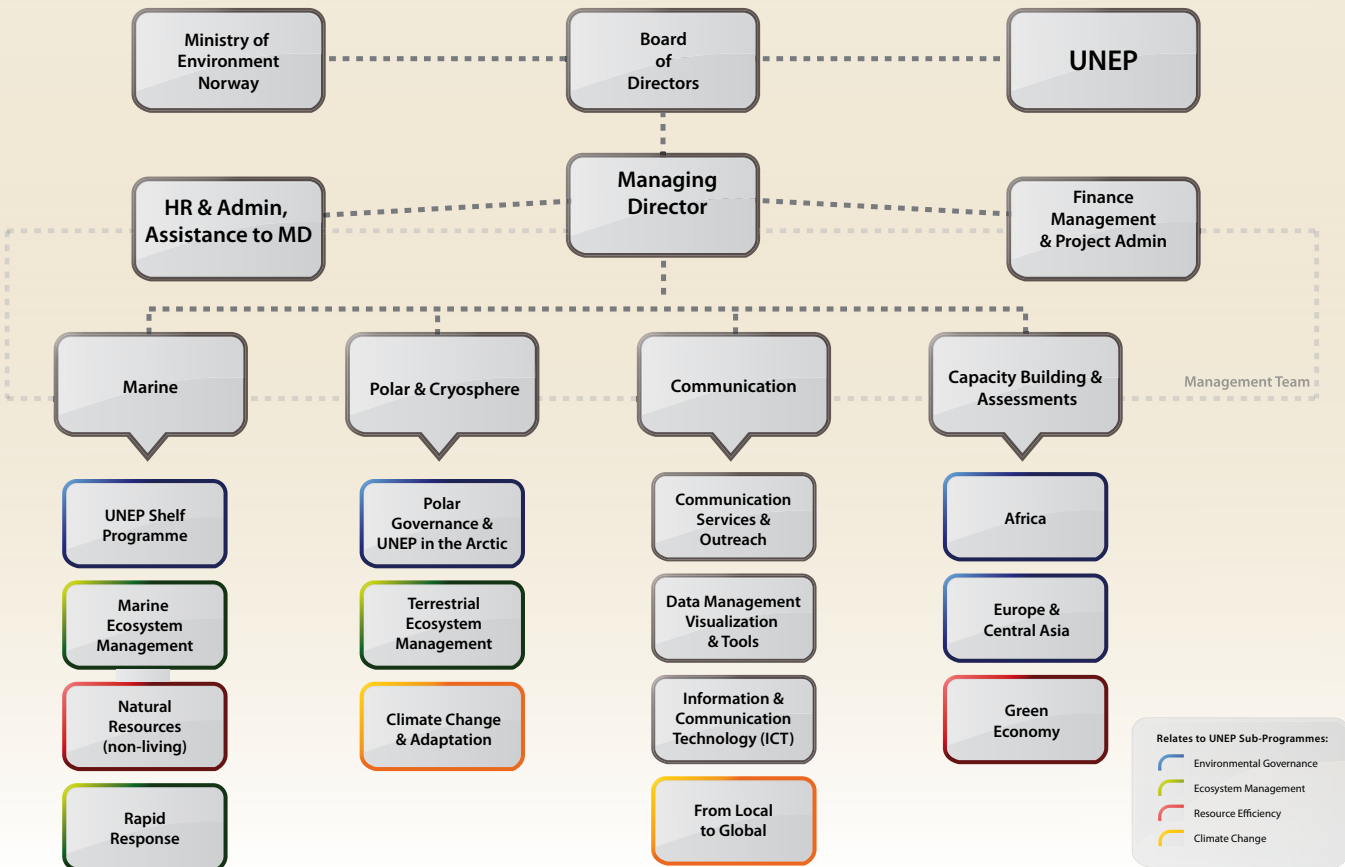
Ministry of Environment Norway

Board of Directors

UNEP

Managing Director

HR & Admin, Assistance to MD

Finance Management & Project Admin

Marine

Polar & Cryosphere

Communication

Capacity Building & Assessments

Management Team

UNEP Shelf Programme

Marine Ecosystem Management

Natural Resources (non-living)

Rapid Response

Polar Governance & UNEP in the Arctic

Terrestrial Ecosystem Management

Climate Change & Adaptation

Communication Services & Outreach

Data Management Visualization & Tools

Information & Communication Technology (ICT)

From Local to Global

Africa

Europe & Central Asia

Green Economy

Relates to UNEP Sub-Programmes:
Environmental Governance
Ecosystem Management
Resource Efficiency
Climate Change